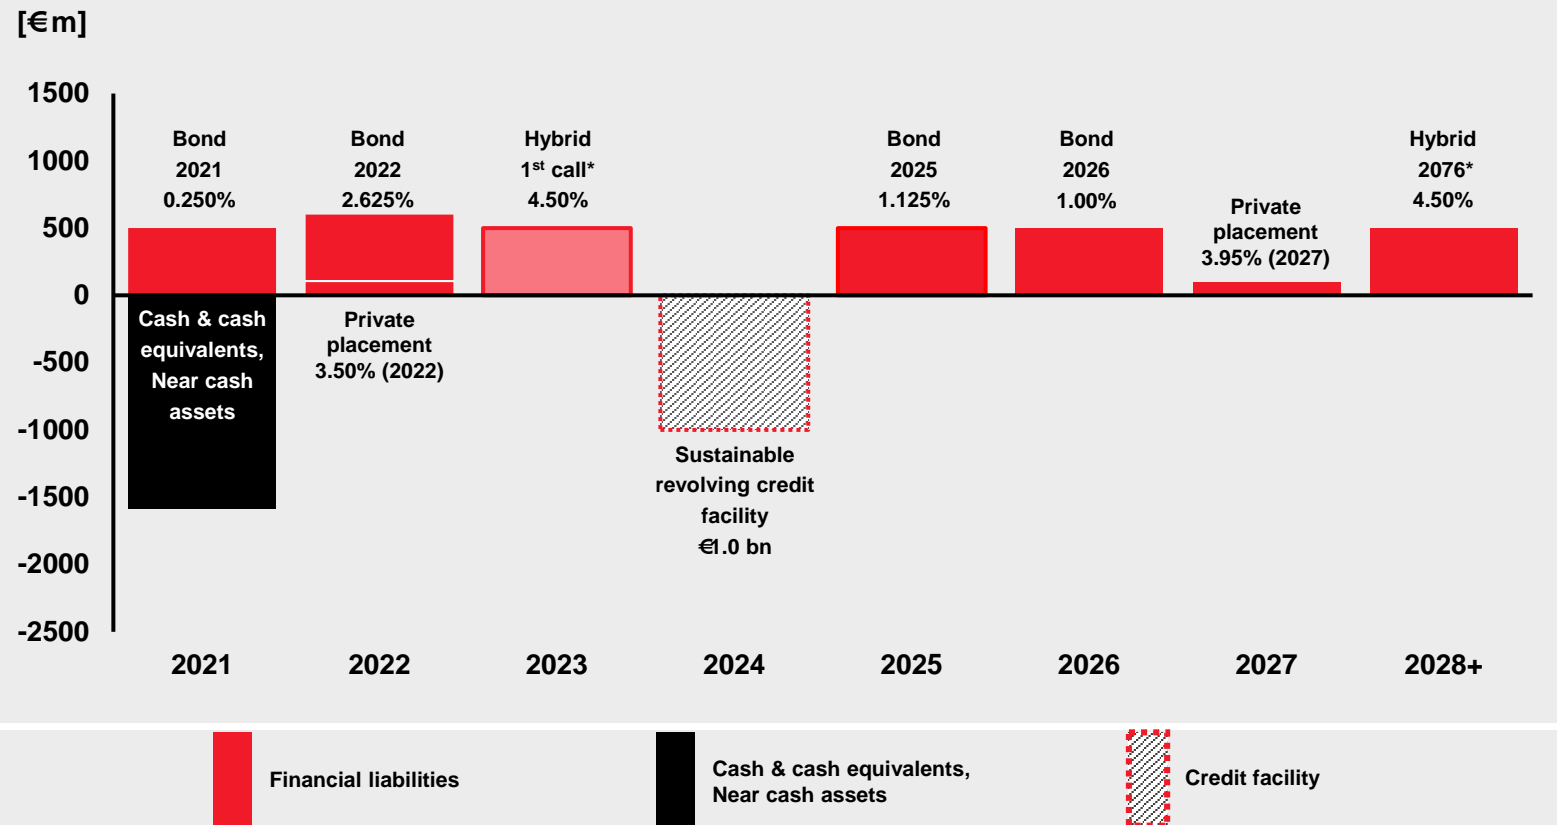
[€m]

1500
1000
500
0
-500
-1000
-1500
-2000
-2500

Bond 2021 0.250%

Cash & cash equivalents, Near cash assets

Bond 2022 2.625%

Private placement 3.50% (2022)

Hybrid $1^{st}$ call* 4.50%

Sustainable revolving credit facility €1.0 bn

Bond 2025 1.125%

Bond 2026 1.00%

Private placement 3.95% (2027)

Hybrid 2076* 4.50%

2021
2022
2023
2024
2025
2026
2027
2028+

Financial liabilities

Cash & cash equivalents, Near cash assets

Credit facility